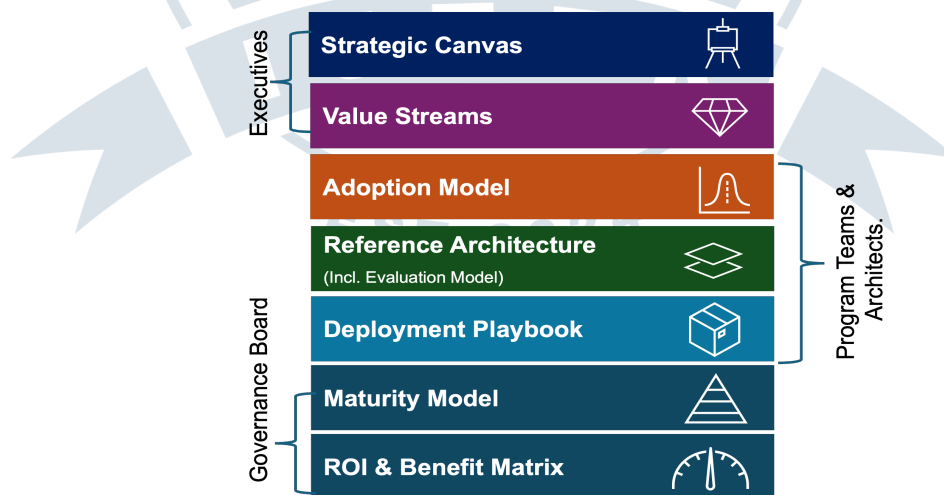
Executives

Strategic Canvas

Value Streams

Adoption Model

Reference Architecture
(Incl. Evaluation Model)

Deployment Playbook

Maturity Model

ROI & Benefit Matrix

Program Teams & Architects.

Governance Board